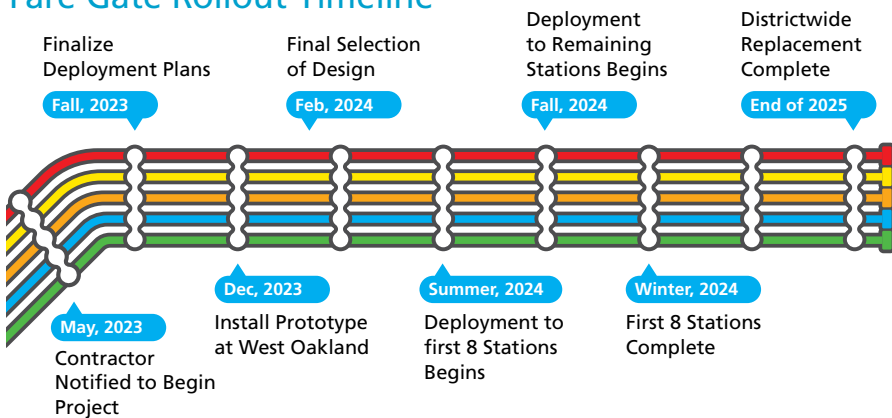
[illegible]

Finalize Deployment Plans

Fall, 2023

Final Selection of Design

Feb, 2024

Deployment to Remaining Stations Begins

Fall, 2024

Districtwide Replacement Complete

End of 2025

May, 2023

Contractor Notified to Begin Project

Dec, 2023

Install Prototype at West Oakland

Summer, 2024

Deployment to first 8 Stations Begins

Winter, 2024

First 8 Stations Complete